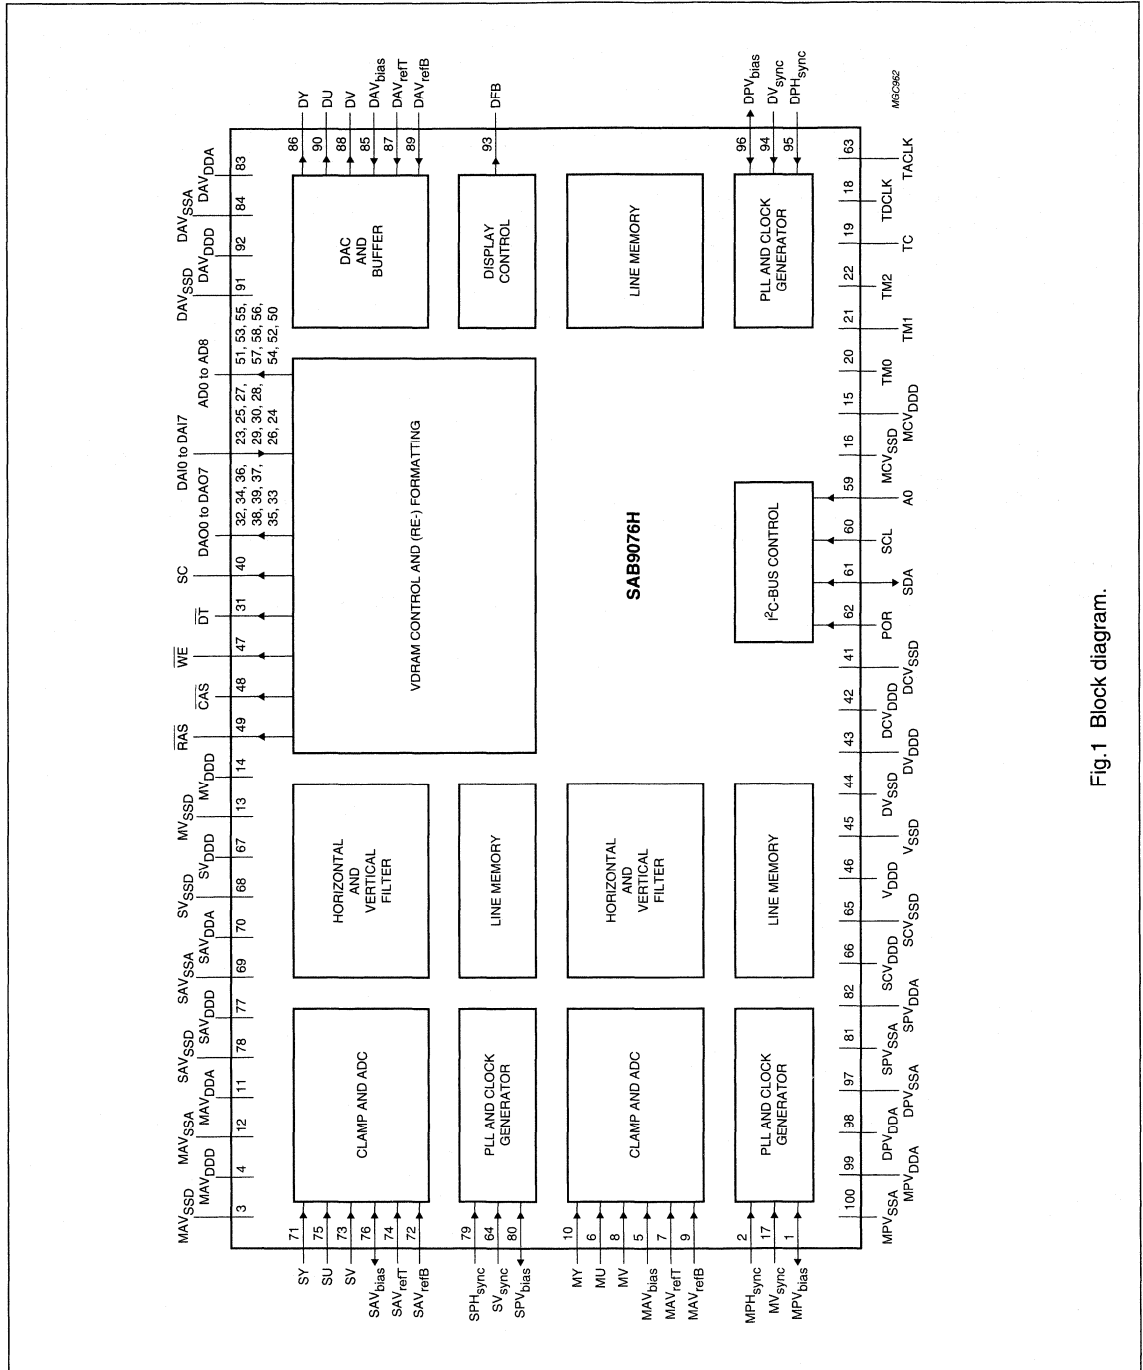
$MAV_{SSD}$ 3
$MAV_{DDD}$ 4
$MAV_{SSA}$ 12
$MAV_{DDA}$ 11
$SAV_{SSD}$ 78
$SAV_{DDD}$ 77
$SAV_{SSA}$ 69
$SAV_{DDA}$ 70
$SV_{SSD}$ 68
$SV_{DDD}$ 67
$MV_{SSD}$ 13
$MV_{DDD}$ 14
$\overline{RAS}$ 49
$\overline{CAS}$ 48
$\overline{WE}$ 47
$\overline{DT}$ 31
SC 40
DAO0 to DAO7 32, 34, 36, 38, 39, 37, 35, 33
DAI0 to DAI7 23, 25, 27, 29, 30, 28, 26, 24
AD0 to AD8 51, 53, 55, 57, 58, 56, 54, 52, 50
$DAV_{SSD}$ 91
$DAV_{DDD}$ 92
$DAV_{SSA}$ 84
$DAV_{DDA}$ 83

86 DY
90 DU
88 DV
85 $DAV_{bias}$
87 $DAV_{refT}$
89 $DAV_{refB}$
93 DFB
96 $DPV_{bias}$
94 $DV_{sync}$
95 $DPH_{sync}$

MGC962

CLAMP AND ADC
HORIZONTAL AND VERTICAL FILTER
VDRAM CONTROL AND (RE-) FORMATTING
DAC AND BUFFER
PLL AND CLOCK GENERATOR
LINE MEMORY
DISPLAY CONTROL
CLAMP AND ADC
HORIZONTAL AND VERTICAL FILTER
LINE MEMORY
SAB9076H
PLL AND CLOCK GENERATOR
LINE MEMORY
$I^2C$-BUS CONTROL
PLL AND CLOCK GENERATOR

71 SY
75 SU
73 SV
76 $SAV_{bias}$
74 $SAV_{refT}$
72 $SAV_{refB}$
79 $SPH_{sync}$
64 $SV_{sync}$
80 $SPV_{bias}$
10 MY
6 MU
8 MV
5 $MAV_{bias}$
7 $MAV_{refT}$
9 $MAV_{refB}$
2 $MPH_{sync}$
17 $MV_{sync}$
1 $MPV_{bias}$

100 $MPV_{SSA}$
99 $MPV_{DDA}$
98 $DPV_{DDA}$
97 $DPV_{SSA}$
81 $SPV_{SSA}$
82 $SPV_{DDA}$
66 $SCV_{DDD}$
65 $SCV_{SSD}$
46 $V_{DDD}$
45 $V_{SSD}$
44 $DV_{SSD}$
43 $DV_{DDD}$
42 $DCV_{DDD}$
41 $DCV_{SSD}$
62 POR
61 SDA
60 SCL
59 A0
16 $MCV_{SSD}$
15 $MCV_{DDD}$
20 TM0
21 TM1
22 TM2
19 TC
18 TDCLK
63 TACLK

Fig.1 Block diagram.